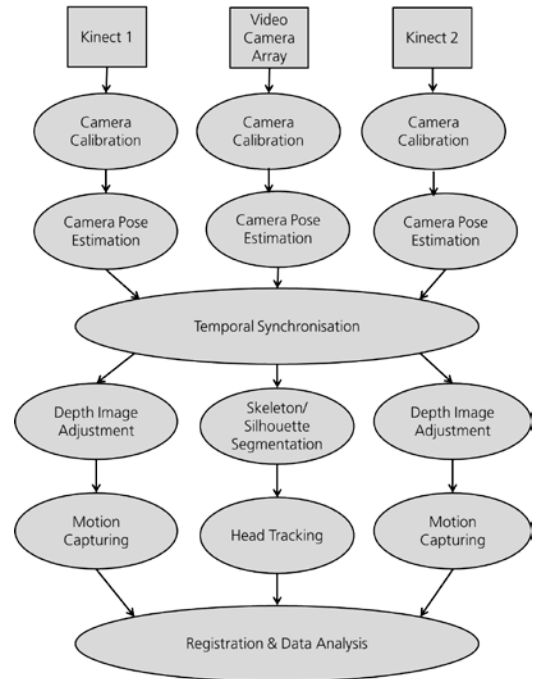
Kinect 1

Video Camera Array

Kinect 2

Camera Calibration

Camera Calibration

Camera Calibration

Camera Pose Estimation

Camera Pose Estimation

Camera Pose Estimation

Temporal Synchronisation

Depth Image Adjustment

Skeleton/ Silhouette Segmentation

Depth Image Adjustment

Motion Capturing

Head Tracking

Motion Capturing

Registration & Data Analysis